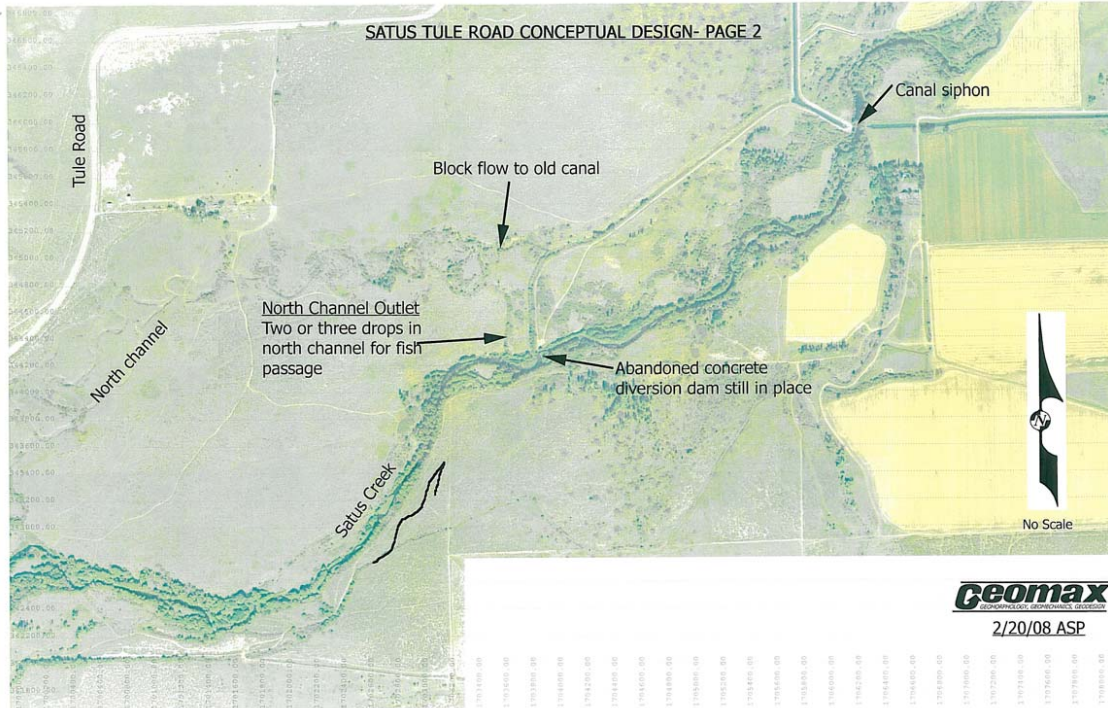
SATUS TULE ROAD CONCEPTUAL DESIGN- PAGE 2

Tule Road

Canal siphon

Block flow to old canal

North Channel Outlet
Two or three drops in north channel for fish passage

Abandoned concrete diversion dam still in place

North channel

Satus Creek

N

No Scale

Geomax
GEOMORPHOLOGY, GEOMECHANICS, GEODESIGN

2/20/08 ASP